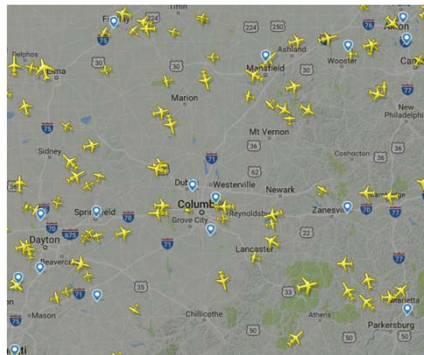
Tiffin
Findlay
Delphos
Lima
Ashland
Mansfield
Wooster
Akron
Canton
New Philadelphia
Marion
Mt Vernon
Sidney
Coshocton
Dublin
Westerville
Newark
Columbus
Reynoldsburg
Zanesville
Springfield
Grove City
Dayton
Lancaster
Beavercreek
Mason
Chillicothe
Athens
Marietta
Parkersburg
224
250
30
30
75
71
36
62
70
70
77
675
35
33
50
77
23